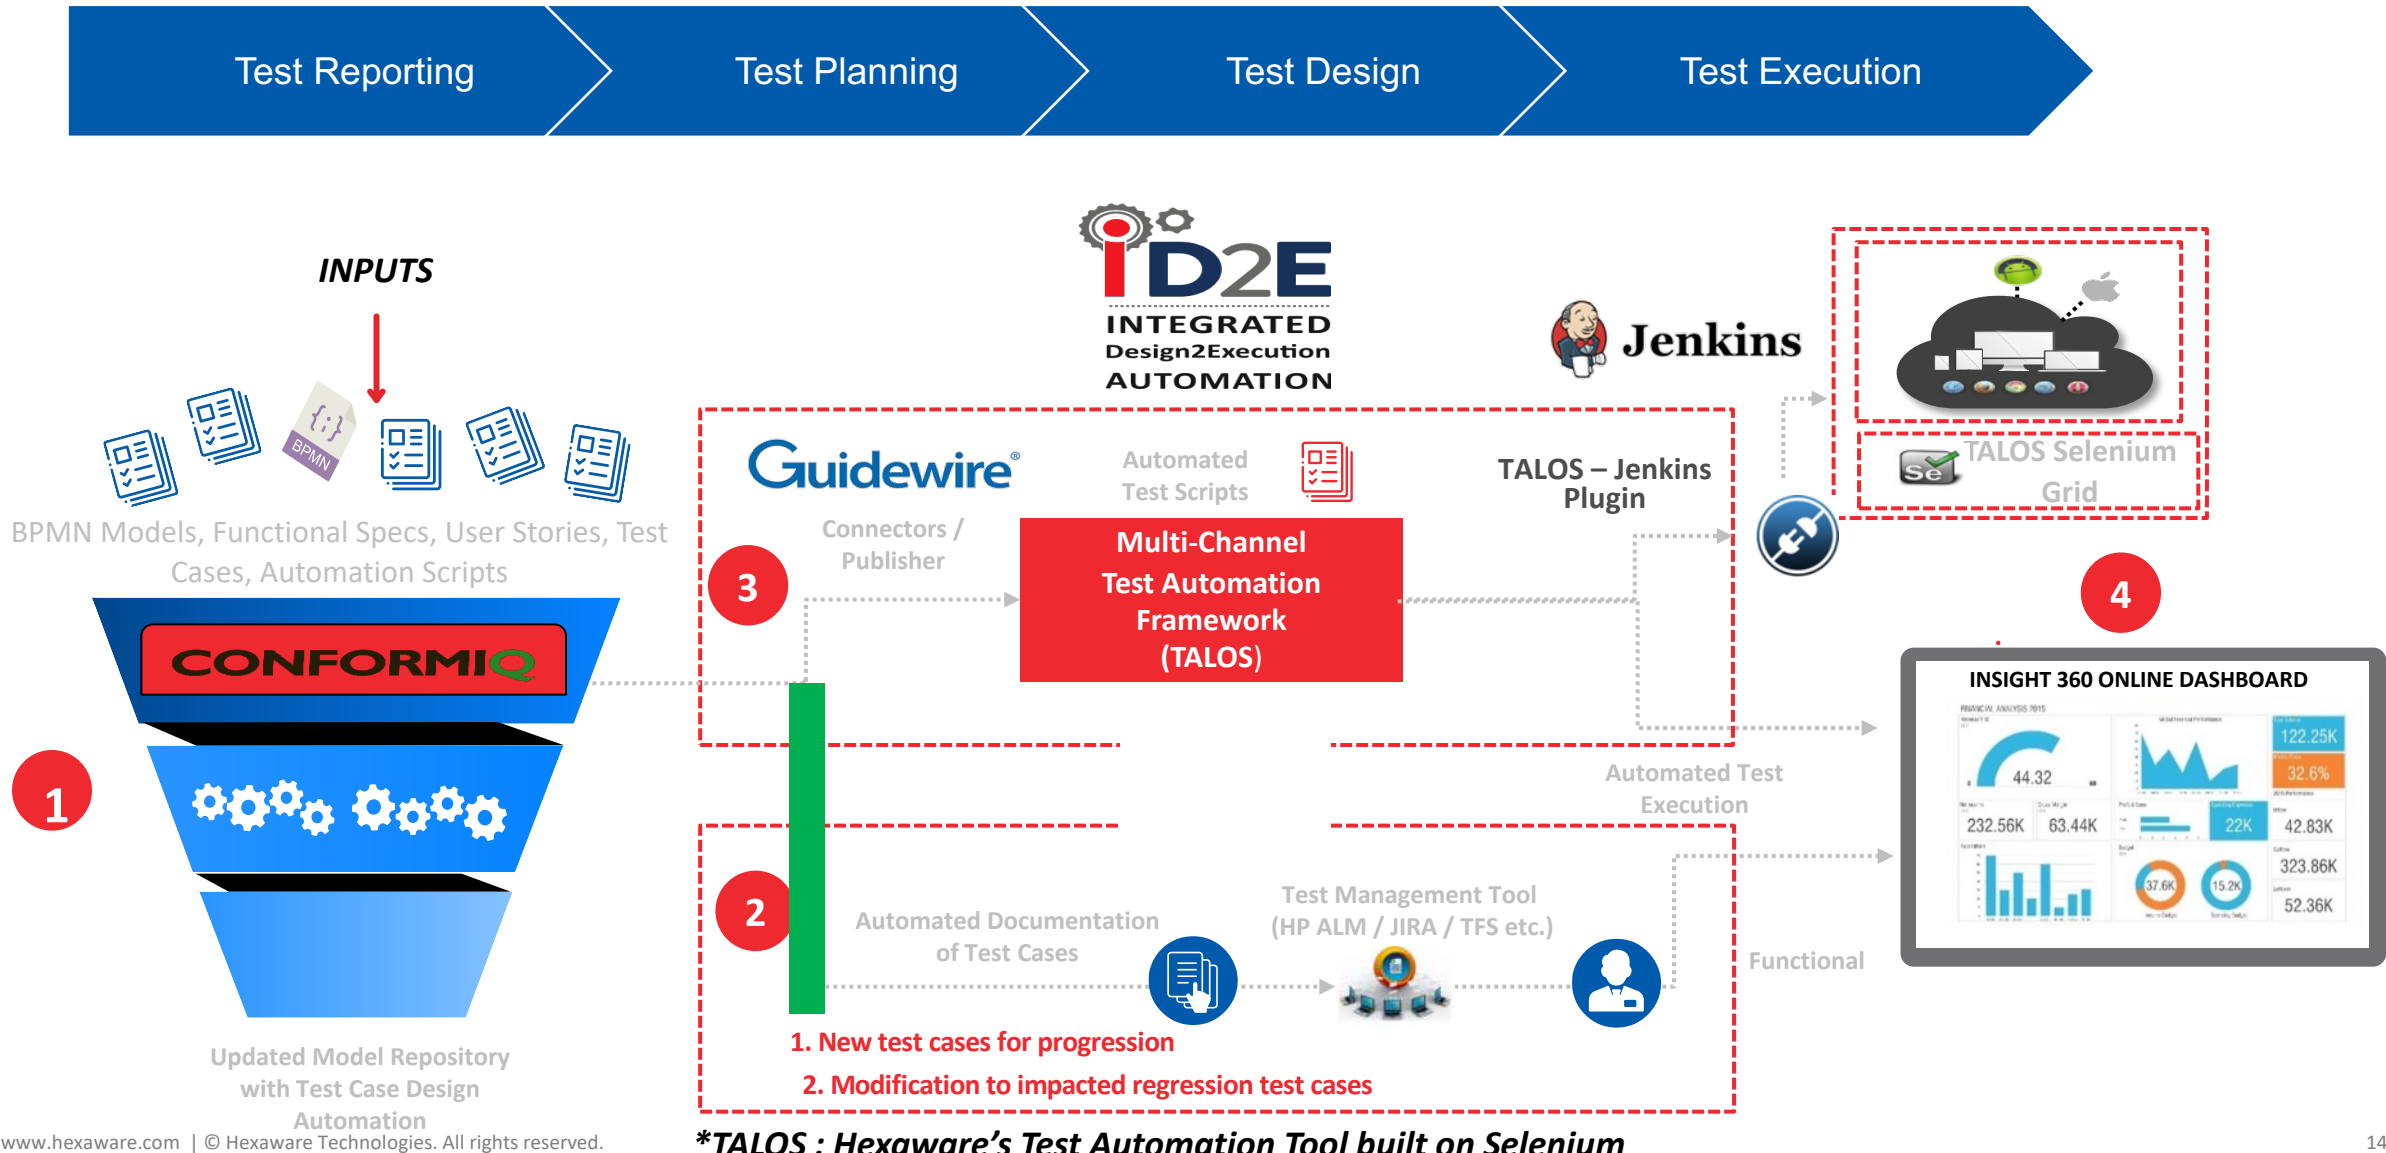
Test Reporting

Test Planning

Test Design

Test Execution

INPUTS

BPMN

BPMN Models, Functional Specs, User Stories, Test Cases, Automation Scripts

CONFORMIQ

1

Updated Model Repository with Test Case Design Automation

iD2E
INTEGRATED
Design2Execution
AUTOMATION

Jenkins

Guidewire®

Automated Test Scripts

TALOS – Jenkins Plugin

Connectors / Publisher

3

Multi-Channel Test Automation Framework (TALOS)

Se

TALOS Selenium Grid

4

INSIGHT 360 ONLINE DASHBOARD

44.32

122.25K

32.6%

232.56K

63.44K

22K

42.83K

323.86K

37.6K

15.2K

52.36K

Automated Test Execution

2

Automated Documentation of Test Cases

Test Management Tool (HP ALM / JIRA / TFS etc.)

Functional

1. New test cases for progression

2. Modification to impacted regression test cases

www.hexaware.com | © Hexaware Technologies. All rights reserved.

*TALOS : Hexaware's Test Automation Tool built on Selenium

14